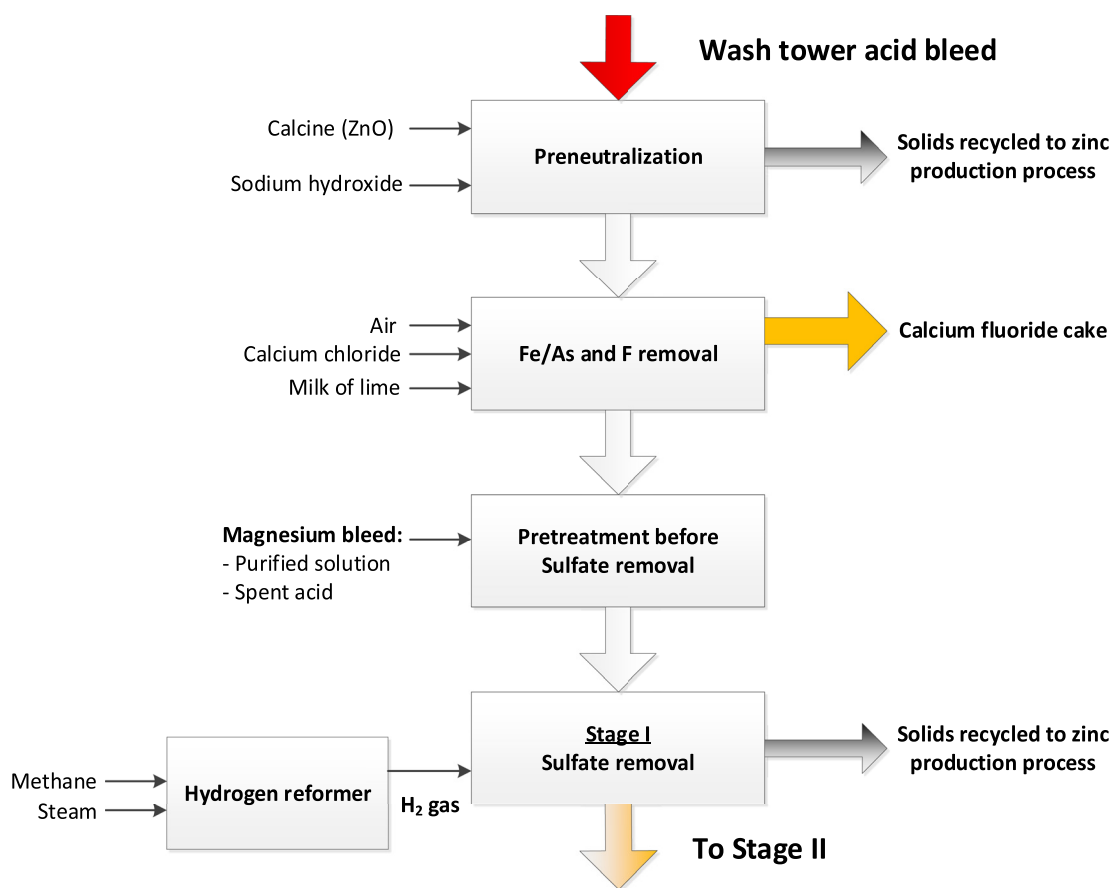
Wash tower acid bleed

Calcine (ZnO)
Sodium hydroxide

Preneutralization

Solids recycled to zinc production process

Air
Calcium chloride
Milk of lime

Fe/As and F removal

Calcium fluoride cake

Magnesium bleed:
- Purified solution
- Spent acid

Pretreatment before Sulfate removal

Methane
Steam

Hydrogen reformer

$H_2$ gas

Stage I
Sulfate removal

Solids recycled to zinc production process

To Stage II